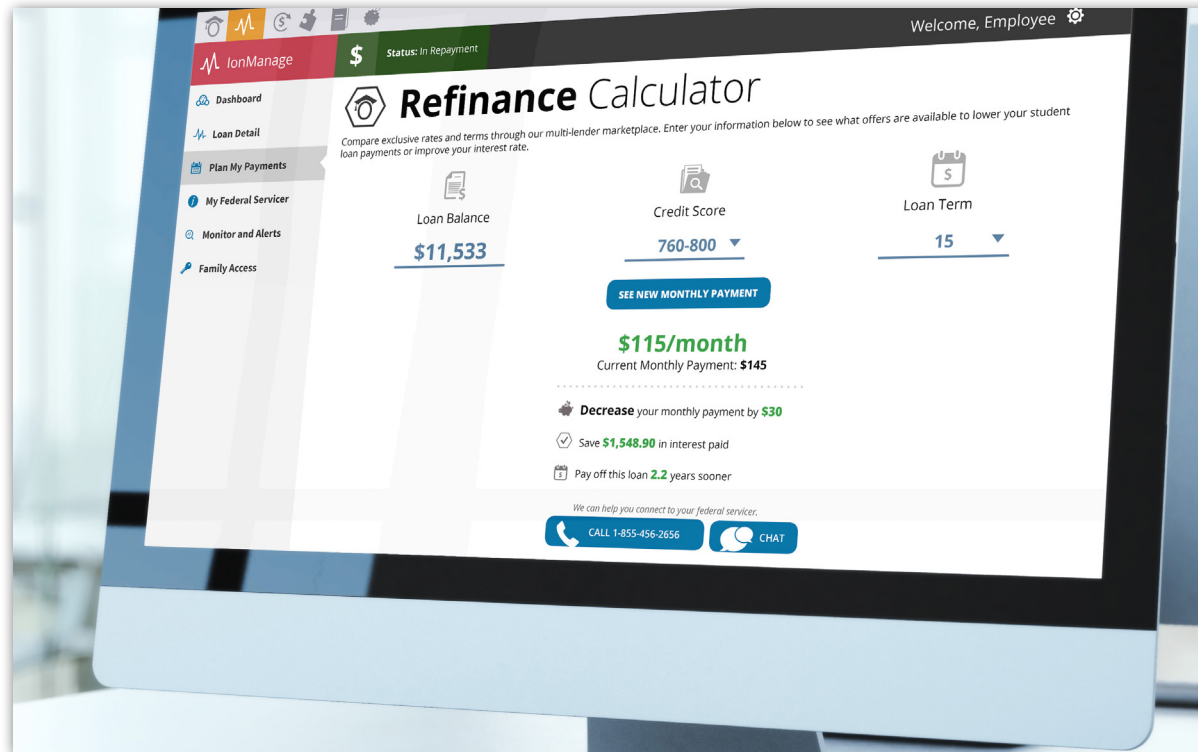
Welcome, Employee

IonManage

Status: In Repayment

Dashboard

Loan Detail

Plan My Payments

My Federal Servicer

Monitor and Alerts

Family Access

Refinance Calculator

Compare exclusive rates and terms through our multi-lender marketplace. Enter your information below to see what offers are available to lower your student loan payments or improve your interest rate.

Loan Balance

$11,533

Credit Score

760-800

Loan Term

15

SEE NEW MONTHLY PAYMENT

$115/month

Current Monthly Payment: $145

Decrease your monthly payment by $30

Save $1,548.90 in interest paid

Pay off this loan 2.2 years sooner

We can help you connect to your federal servicer.

CALL 1-855-456-2656

CHAT